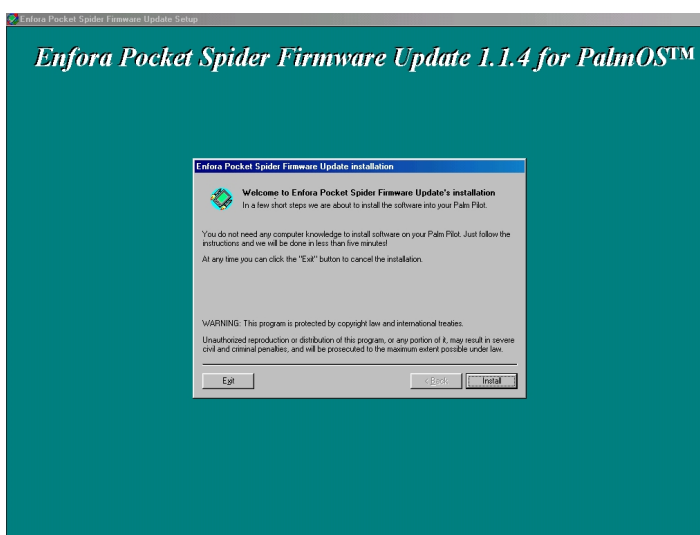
Enfora Pocket Spider Firmware Update Setup

Enfora Pocket Spider Firmware Update 1.1.4 for PalmOS™

Enfora Pocket Spider Firmware Update installation

Welcome to Enfora Pocket Spider Firmware Update's installation
In a few short steps we are about to install the software into your Palm Pilot.

You do not need any computer knowledge to install software on your Palm Pilot. Just follow the instructions and we will be done in less than five minutes!

At any time you can click the "Exit" button to cancel the installation.

WARNING: This program is protected by copyright law and international treaties.

Unauthorized reproduction or distribution of this program, or any portion of it, may result in severe civil and criminal penalties, and will be prosecuted to the maximum extent possible under law.

Exit

< Back

Install